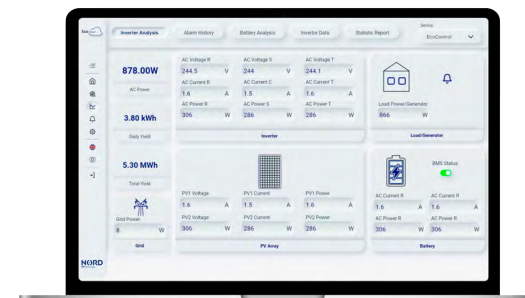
Inverter Analysis
Alarm History
Battery Analysis
Invertor Data
Statistic Report
Device
EcoControl

878.00W
AC Power

3.80 kWh
Daily Yield

5.30 MWh
Total Yield

Grid Power
8 W
Grid

AC Voltage R
244.5 V
AC Voltage S
244 V
AC Voltage T
244.1 V
AC Current R
1.6 A
AC Current S
1.5 A
AC Current T
1.6 A
AC Power R
306 W
AC Power S
286 W
AC Power T
286 W
Inverter

Load Power/Generator
866 W
Load/Generator

PV1 Voltage
1.6 A
PV1 Current
1.5 A
PV1 Power
1.6 A
PV2 Voltage
306 W
PV2 Current
286 W
PV2 Power
286 W
PV Array

BMS Status
AC Current R
1.6 A
AC Current R
1.6 A
AC Power R
306 W
AC Power R
306 W
Battery

NORD